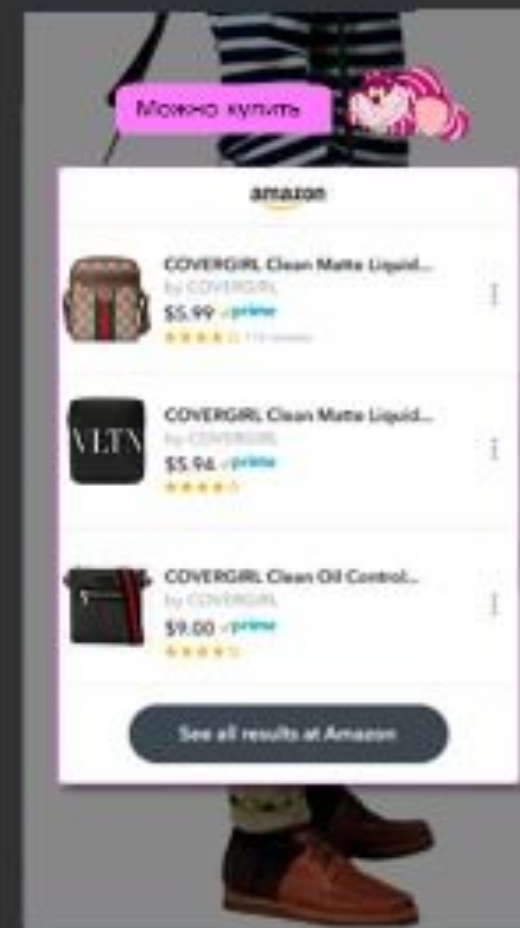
Можно купить

amazon

COVERGIRL Clean Matte Liquid...
by COVERGIRL
$5.99 ✓prime
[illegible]

VLTN

COVERGIRL Clean Matte Liquid...
by COVERGIRL
$5.96 ✓prime

COVERGIRL Clean Oil Control...
by COVERGIRL
$9.00 ✓prime

See all results at Amazon